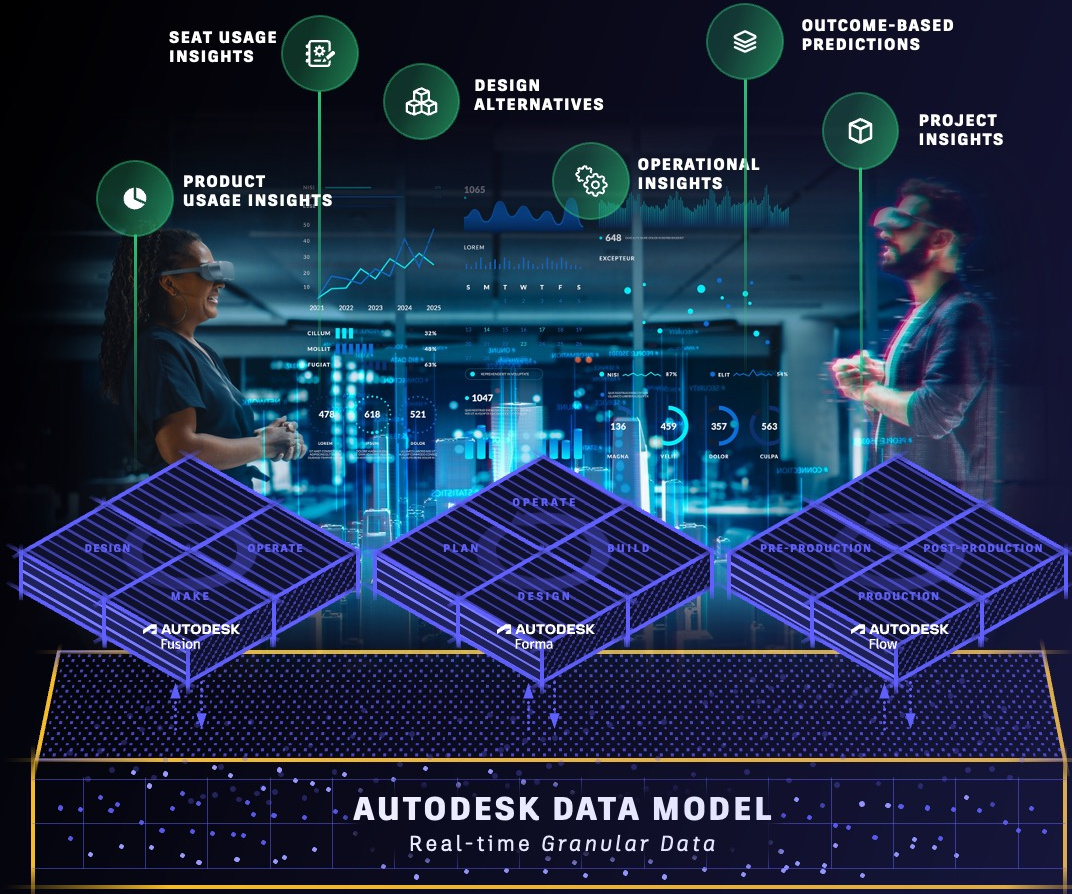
SEAT USAGE INSIGHTS

DESIGN ALTERNATIVES

OUTCOME-BASED PREDICTIONS

PROJECT INSIGHTS

OPERATIONAL INSIGHTS

PRODUCT USAGE INSIGHTS

DESIGN

OPERATE

MAKE

AUTODESK Fusion

OPERATE

PLAN

BUILD

DESIGN

AUTODESK Forma

PRE-PRODUCTION

POST-PRODUCTION

PRODUCTION

AUTODESK Flow

AUTODESK DATA MODEL

Real-time Granular Data